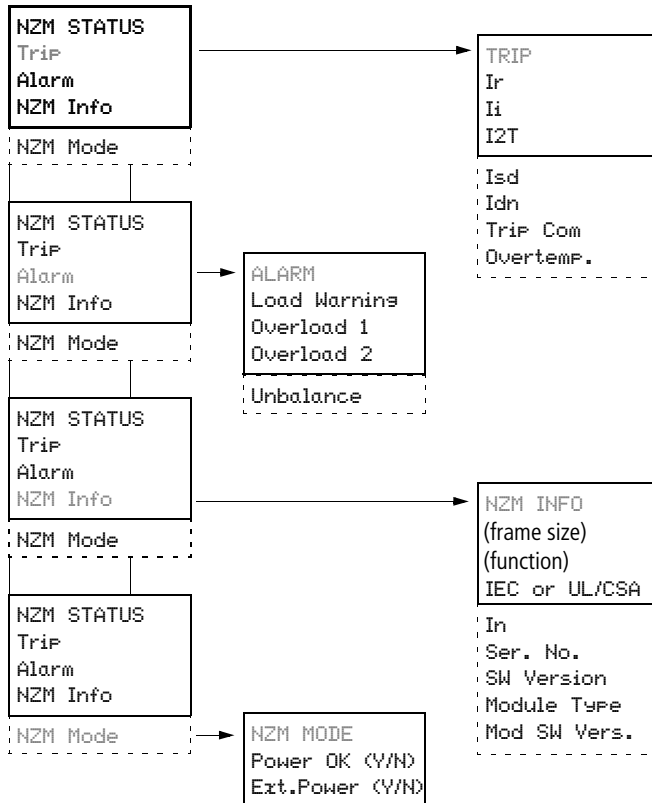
NZM STATUS
Trip
Alarm
NZM Info
NZM Mode

TRIP
Ir
Ii
I2T
Isd
Idn
Trip Com
Overtemp.

NZM STATUS
Trip
Alarm
NZM Info
NZM Mode

ALARM
Load Warning
Overload 1
Overload 2
Unbalance

NZM STATUS
Trip
Alarm
NZM Info
NZM Mode

NZM INFO
(frame size)
(function)
IEC or UL/CSA
In
Ser. No.
SW Version
Module Type
Mod SW Vers.

NZM STATUS
Trip
Alarm
NZM Info
NZM Mode

NZM MODE
Power OK (Y/N)
Ext.Power (Y/N)